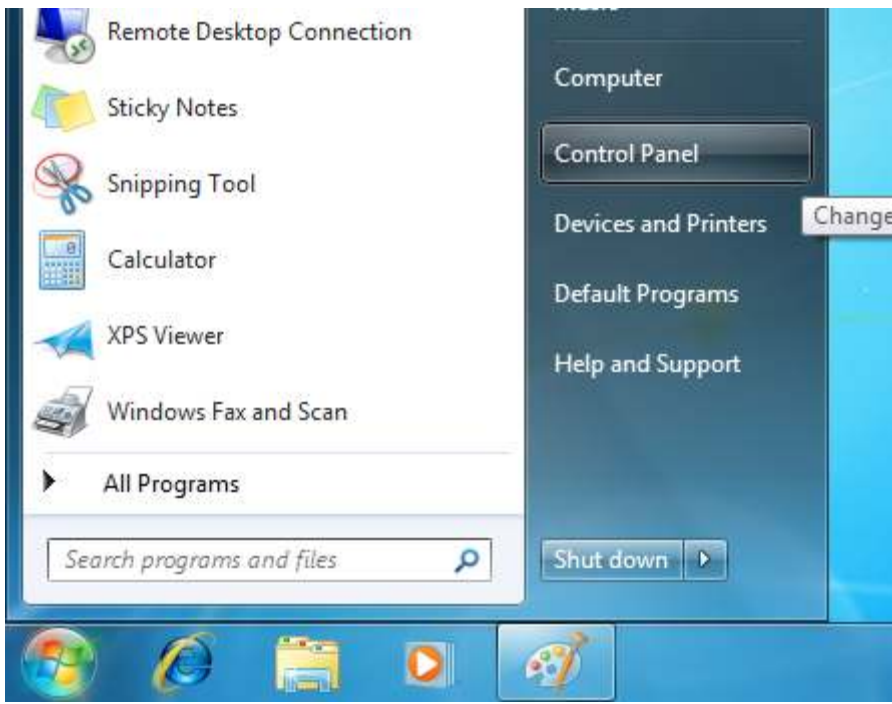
Remote Desktop Connection
Sticky Notes
Snipping Tool
Calculator
XPS Viewer
Windows Fax and Scan
All Programs
Search programs and files

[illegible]
Computer
Control Panel
Devices and Printers
Default Programs
Help and Support
Shut down

Change